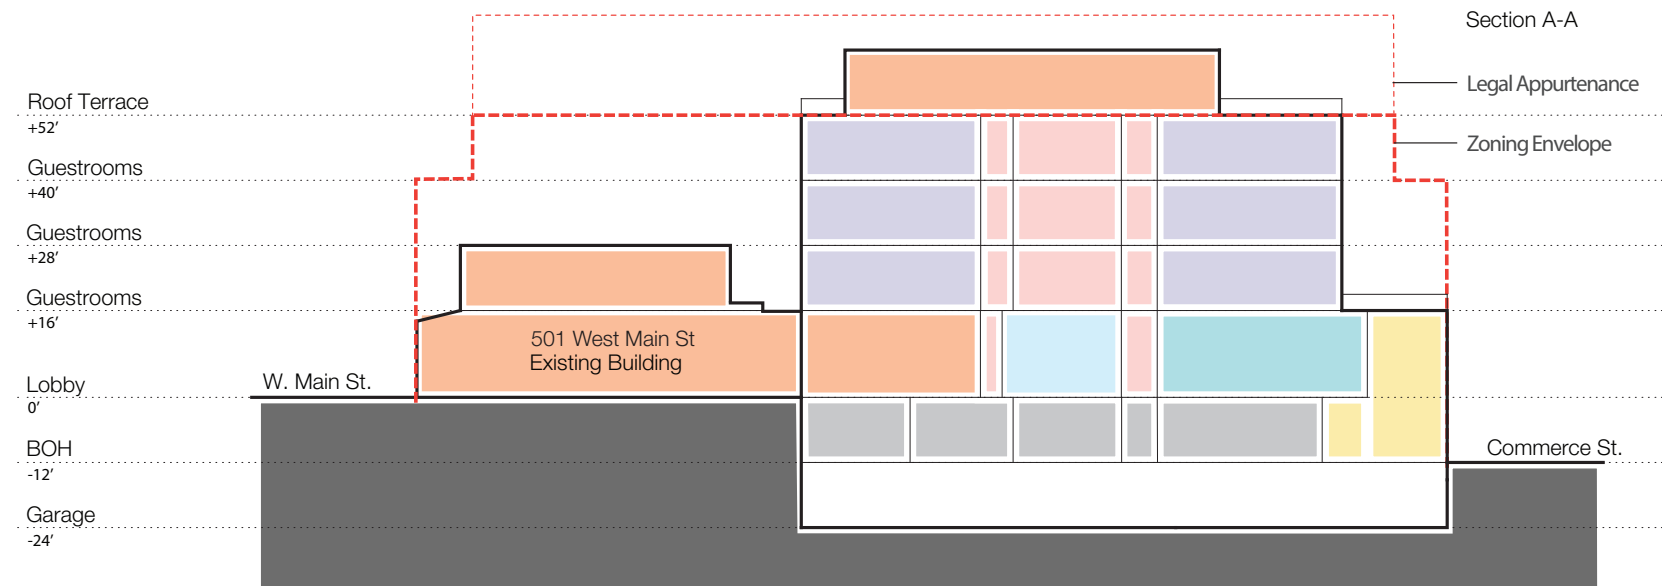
Section A-A

Legal Appurtenance

Zoning Envelope

Roof Terrace
+52′

Guestrooms
+40′

Guestrooms
+28′

Guestrooms
+16′

Lobby
0′

BOH
-12′

Garage
-24′

W. Main St.

501 West Main St
Existing Building

Commerce St.